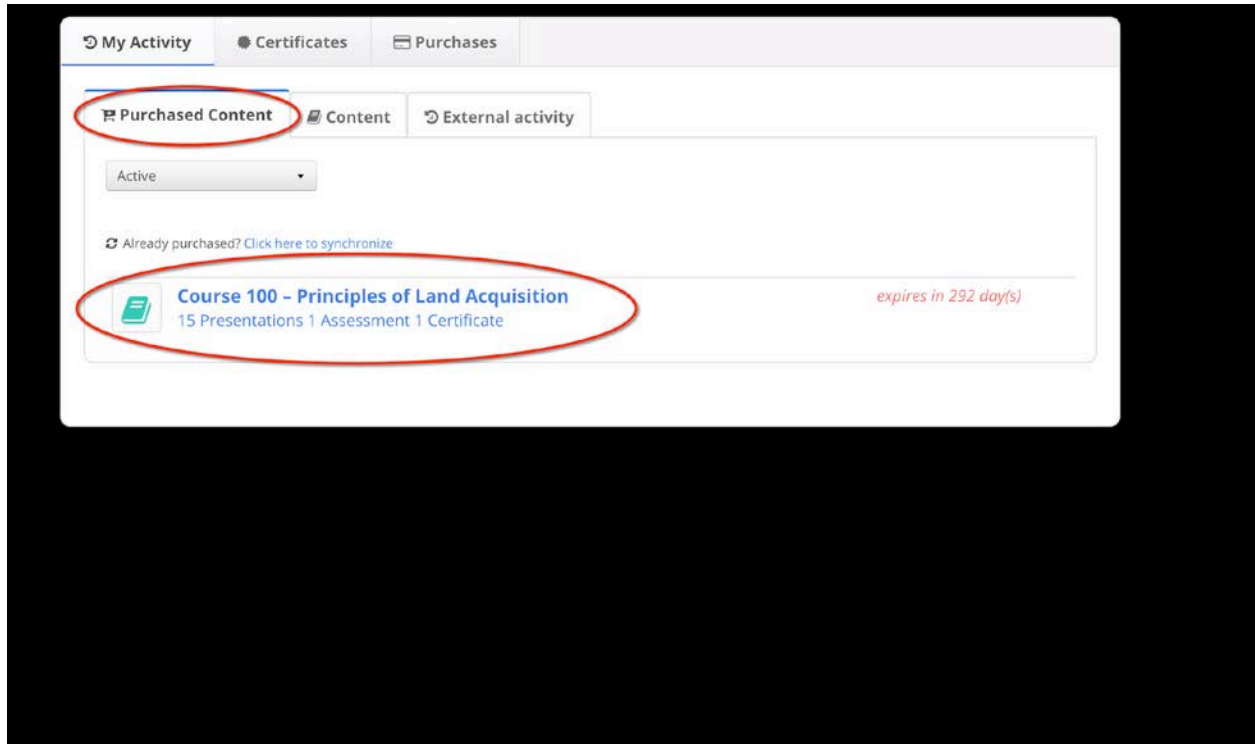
My Activity Certificates Purchases

Purchased Content Content External activity

Active

Already purchased? Click here to synchronize

Course 100 – Principles of Land Acquisition
15 Presentations 1 Assessment 1 Certificate

expires in 292 day(s)